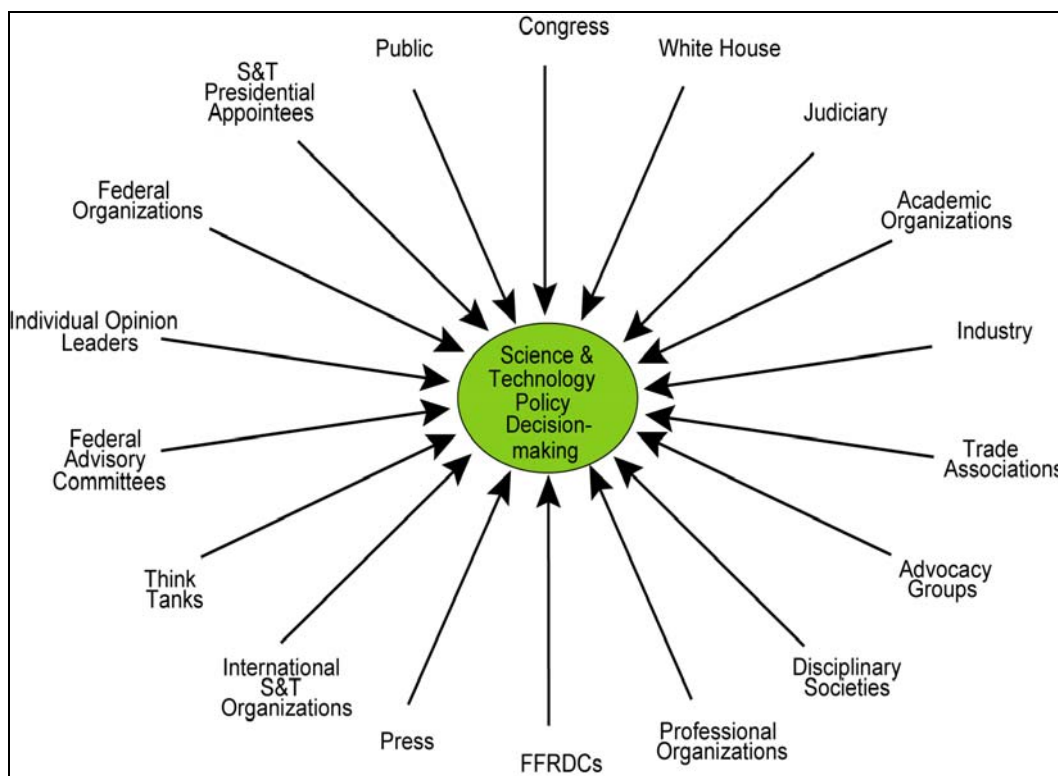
Congress

White House

Public

S&T Presidential Appointees

Judiciary

Federal Organizations

Academic Organizations

Individual Opinion Leaders

Industry

Science & Technology Policy Decision-making

Federal Advisory Committees

Trade Associations

Think Tanks

Advocacy Groups

International S&T Organizations

Disciplinary Societies

Press

Professional Organizations

FFRDCs